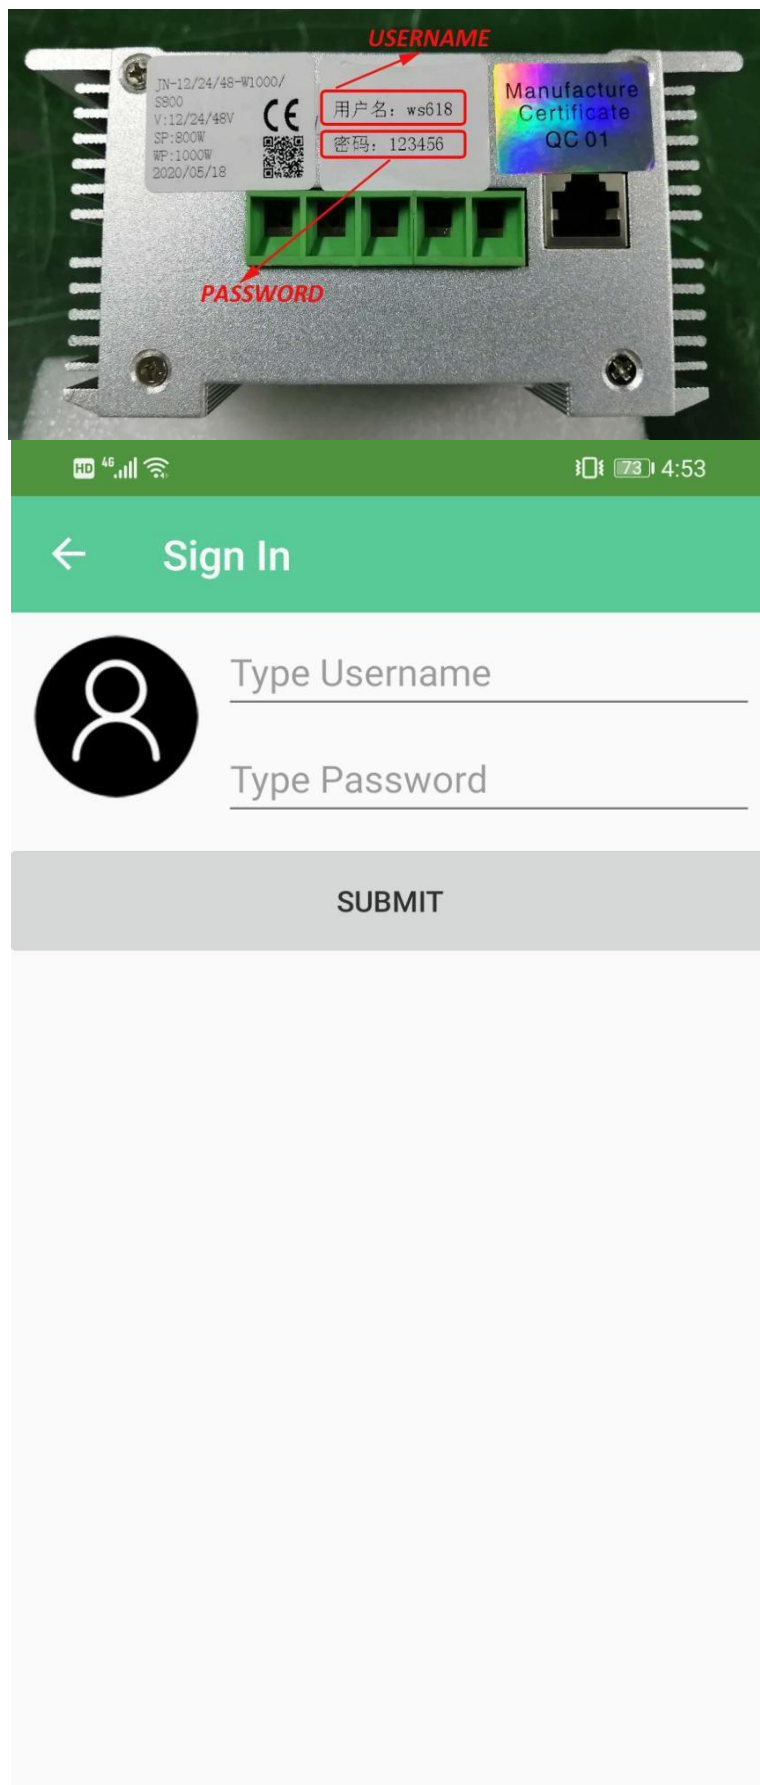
USERNAME

JN-12/24/48-W1000/S800
V:12/24/48V
SP:800W
WP:1000W
2020/05/18

CE

用户名: ws618
密码: 123456

Manufacture Certificate QC 01

PASSWORD

HD 4G 73 4:53

Sign In

Type Username

Type Password

SUBMIT